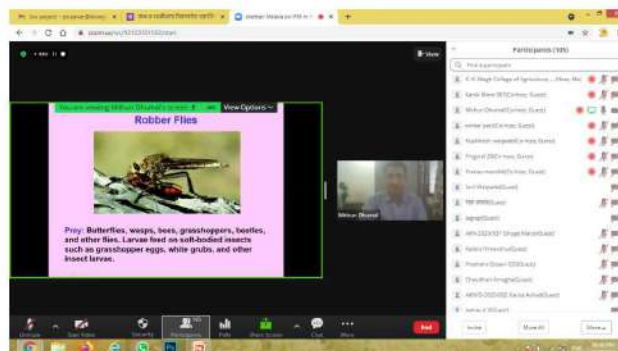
You are viewing Mithun Dhawal's screen
View Options

Robber Flies

Prey: Butterflies, wasps, bees, grasshoppers, beetles, and other flies. Larvae feed on soft-bodied insects such as grasshopper eggs, white grubs, and other insect larvae.

Mithun Dhawal

Participants (105)

Find a participant

Invite
Mute All
More

End